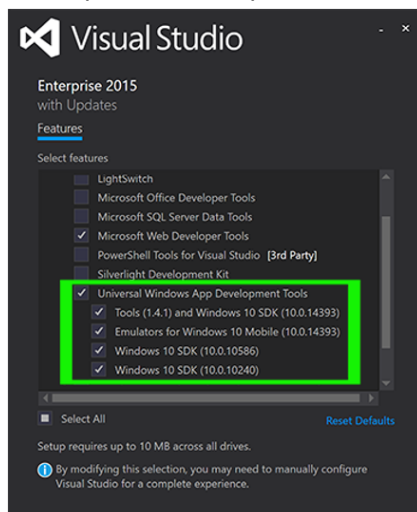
Visual Studio

Enterprise 2015
with Updates

Features

Select features

LightSwitch
Microsoft Office Developer Tools
Microsoft SQL Server Data Tools
Microsoft Web Developer Tools
PowerShell Tools for Visual Studio [3rd Party]
Silverlight Development Kit
Universal Windows App Development Tools
Tools (1.4.1) and Windows 10 SDK (10.0.14393)
Emulators for Windows 10 Mobile (10.0.14393)
Windows 10 SDK (10.0.10586)
Windows 10 SDK (10.0.10240)

Select All

Reset Defaults

Setup requires up to 10 MB across all drives.

By modifying this selection, you may need to manually configure Visual Studio for a complete experience.